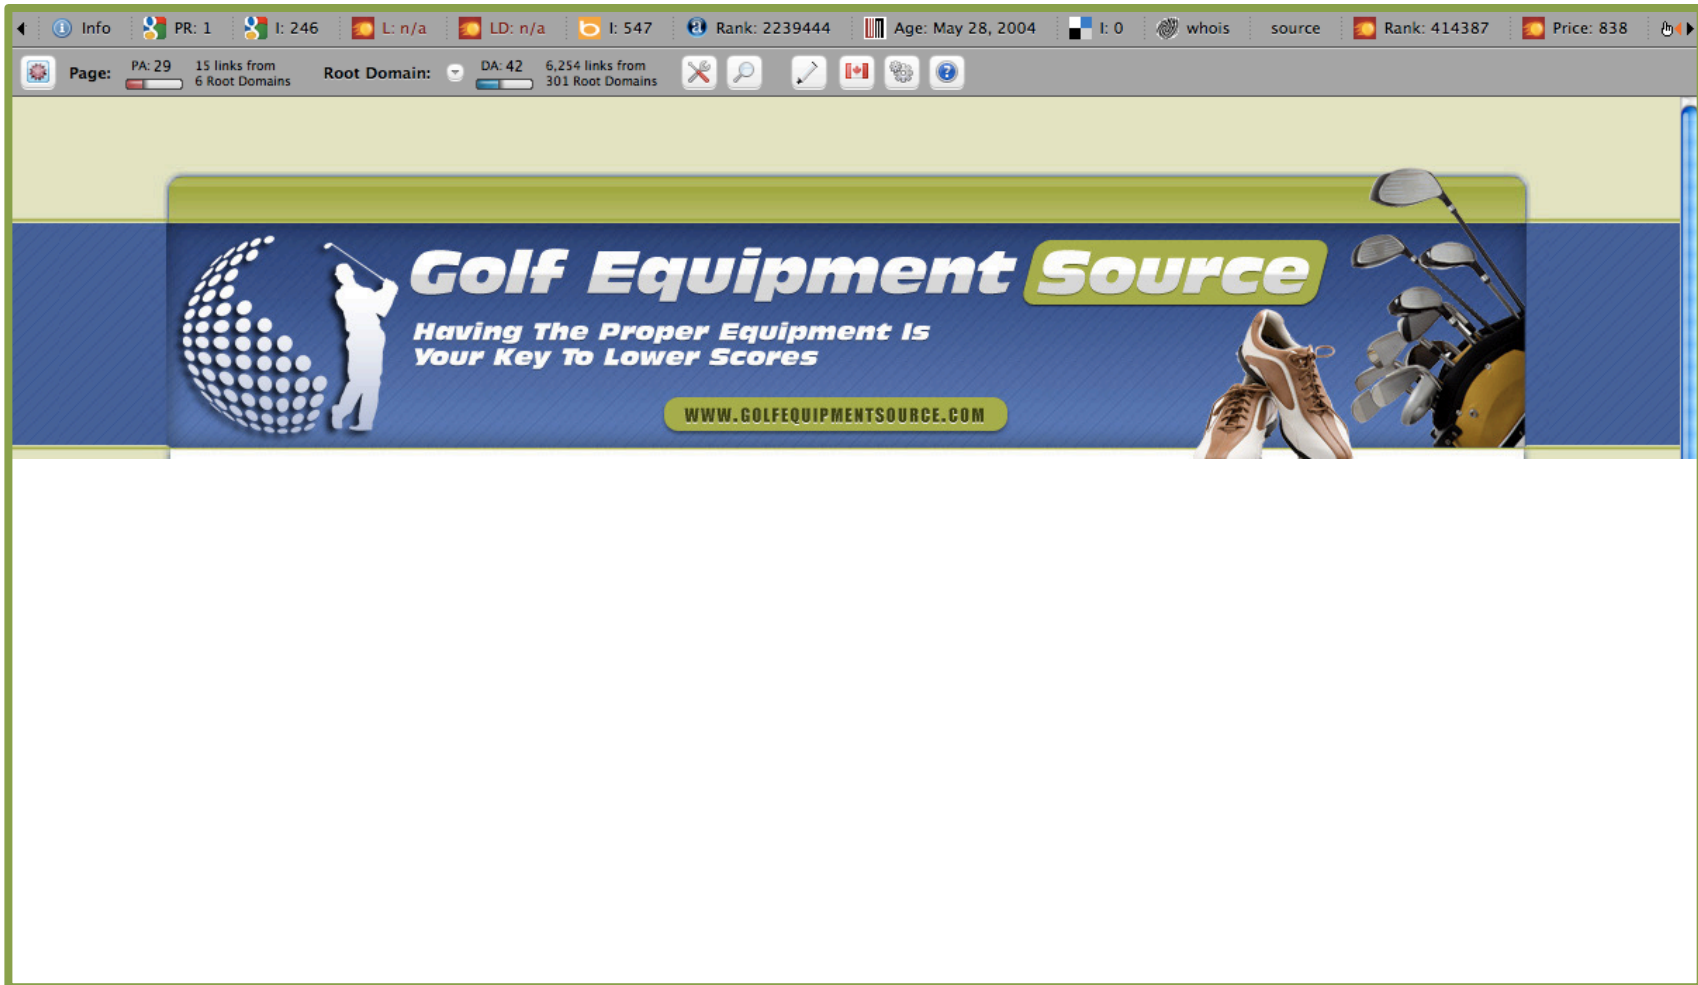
Info PR: 1 I: 246 L: n/a LD: n/a I: 547 Rank: 2239444 Age: May 28, 2004 I: 0 whois source Rank: 414387 Price: 838

Page: PA: 29 15 links from 6 Root Domains Root Domain: DA: 42 6,254 links from 301 Root Domains

Golf Equipment Source

Having The Proper Equipment Is Your Key To Lower Scores

WWW.GOLFEQUIPMENTSOURCE.COM